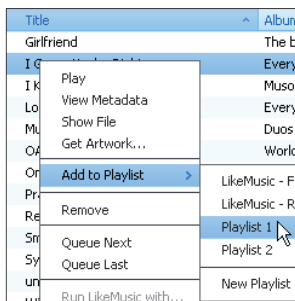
| Title | Album |
|---|---|
| Girlfriend | The b |
| I G | Every |
| I K | Muso |
| Lo | Every |
| Mu | Duos |
| OA | World |
| On | |
| Pra | |
| Re | |
| Sm | |
| Sy | |
| un | |

Play
View Metadata
Show File
Get Artwork...
Add to Playlist
Remove
Queue Next
Queue Last
Run LikeMusic with...

LikeMusic - F
LikeMusic - R
Playlist 1
Playlist 2
New Playlist